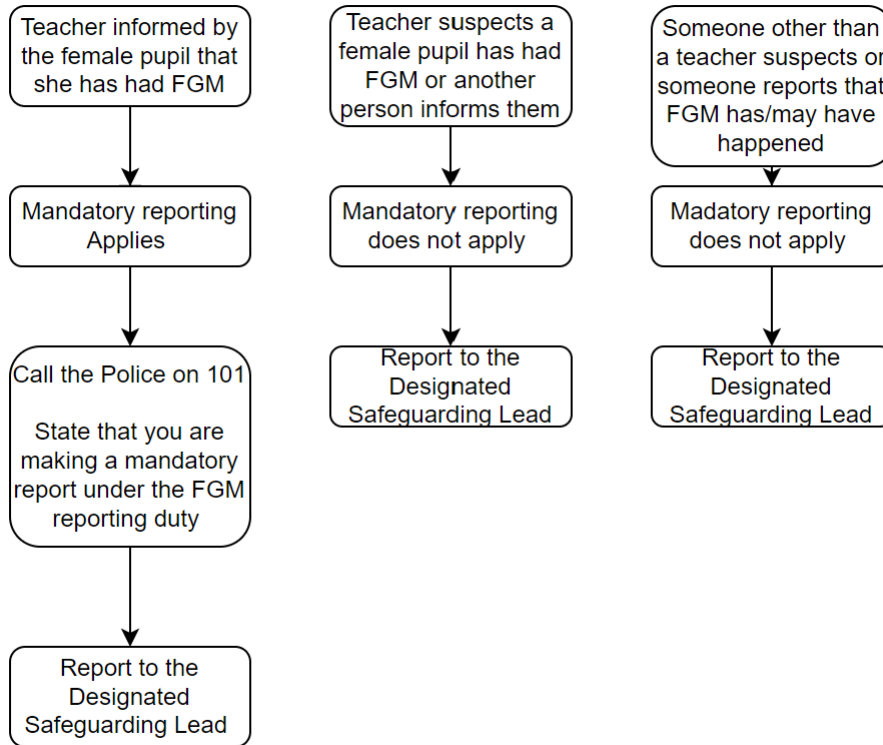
Teacher informed by the female pupil that she has had FGM

Mandatory reporting Applies

Call the Police on 101

State that you are making a mandatory report under the FGM reporting duty

Report to the Designated Safeguarding Lead

Teacher suspects a female pupil has had FGM or another person informs them

Mandatory reporting does not apply

Report to the Designated Safeguarding Lead

Someone other than a teacher suspects or someone reports that FGM has/may have happened

Madatory reporting does not apply

Report to the Designated Safeguarding Lead